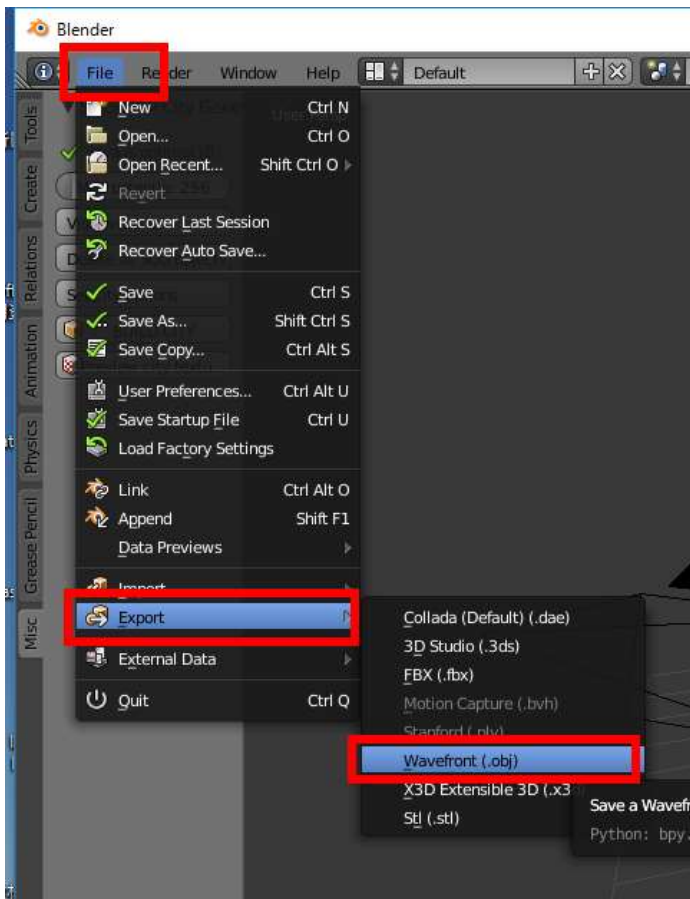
Blender

File Render Window Help Default

Tools
Create
Relations
Animation
Physics
Grease Pencil
Misc

New Ctrl N
Open... Ctrl O
Open Recent... Shift Ctrl O
Revert
Recover Last Session
Recover Auto Save...

Save Ctrl S
Save As... Shift Ctrl S
Save Copy... Ctrl Alt S

User Preferences... Ctrl Alt U
Save Startup File Ctrl U
Load Factory Settings

Link Ctrl Alt O
Append Shift F1
Data Previews

Import
Export
External Data

Quit Ctrl Q

Collada (Default) (.dae)
3D Studio (.3ds)
FBX (.fbx)
Motion Capture (.bvh)
Stanford (.ply)
Wavefront (.obj)
X3D Extensible 3D (.x3
Stl (.stl)

Save a Wavefr
Python: bpy.